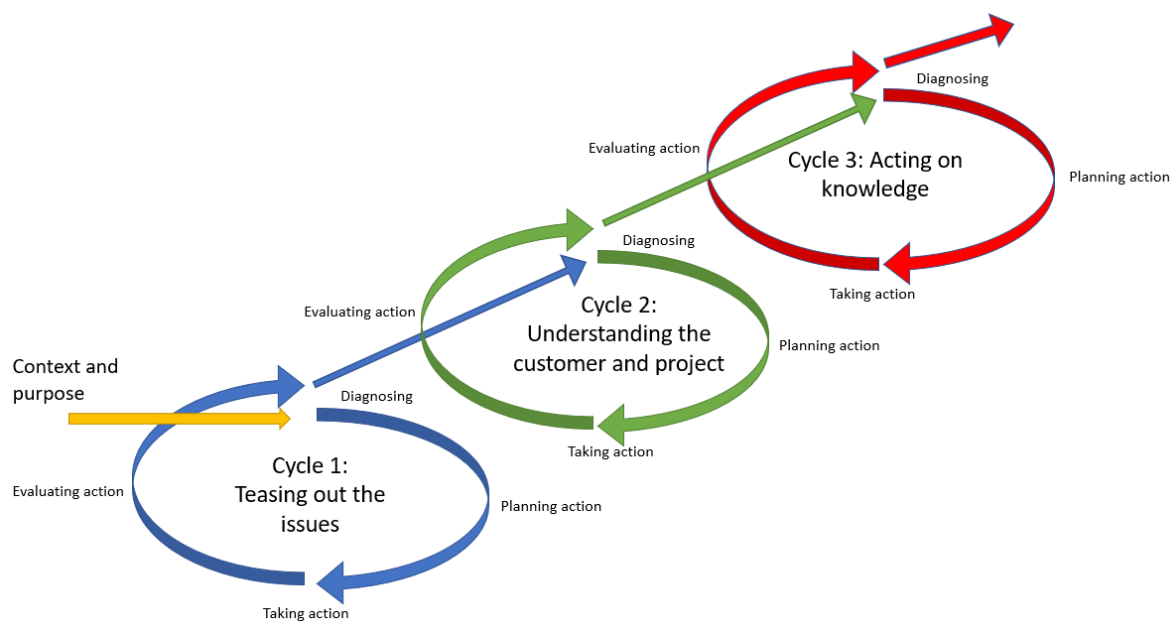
Context and purpose

Diagnosing

Cycle 1: Teasing out the issues

Evaluating action

Planning action

Taking action

Evaluating action

Diagnosing

Cycle 2: Understanding the customer and project

Planning action

Taking action

Evaluating action

Diagnosing

Cycle 3: Acting on knowledge

Planning action

Taking action